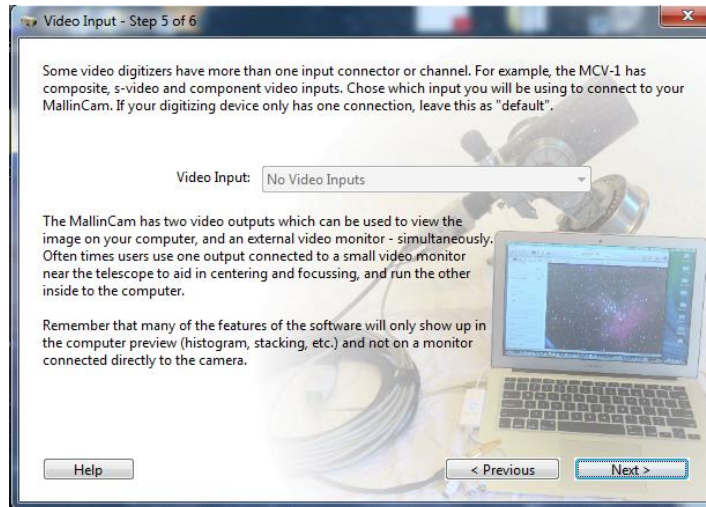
Video Input - Step 5 of 6

Some video digitizers have more than one input connector or channel. For example, the MCV-1 has composite, s-video and component video inputs. Chose which input you will be using to connect to your MallinCam. If your digitizing device only has one connection, leave this as "default".

Video Input: No Video Inputs

The MallinCam has two video outputs which can be used to view the image on your computer, and an external video monitor - simultaneously. Often times users use one output connected to a small video monitor near the telescope to aid in centering and focussing, and run the other inside to the computer.

Remember that many of the features of the software will only show up in the computer preview (histogram, stacking, etc.) and not on a monitor connected directly to the camera.

Help

< Previous

Next >